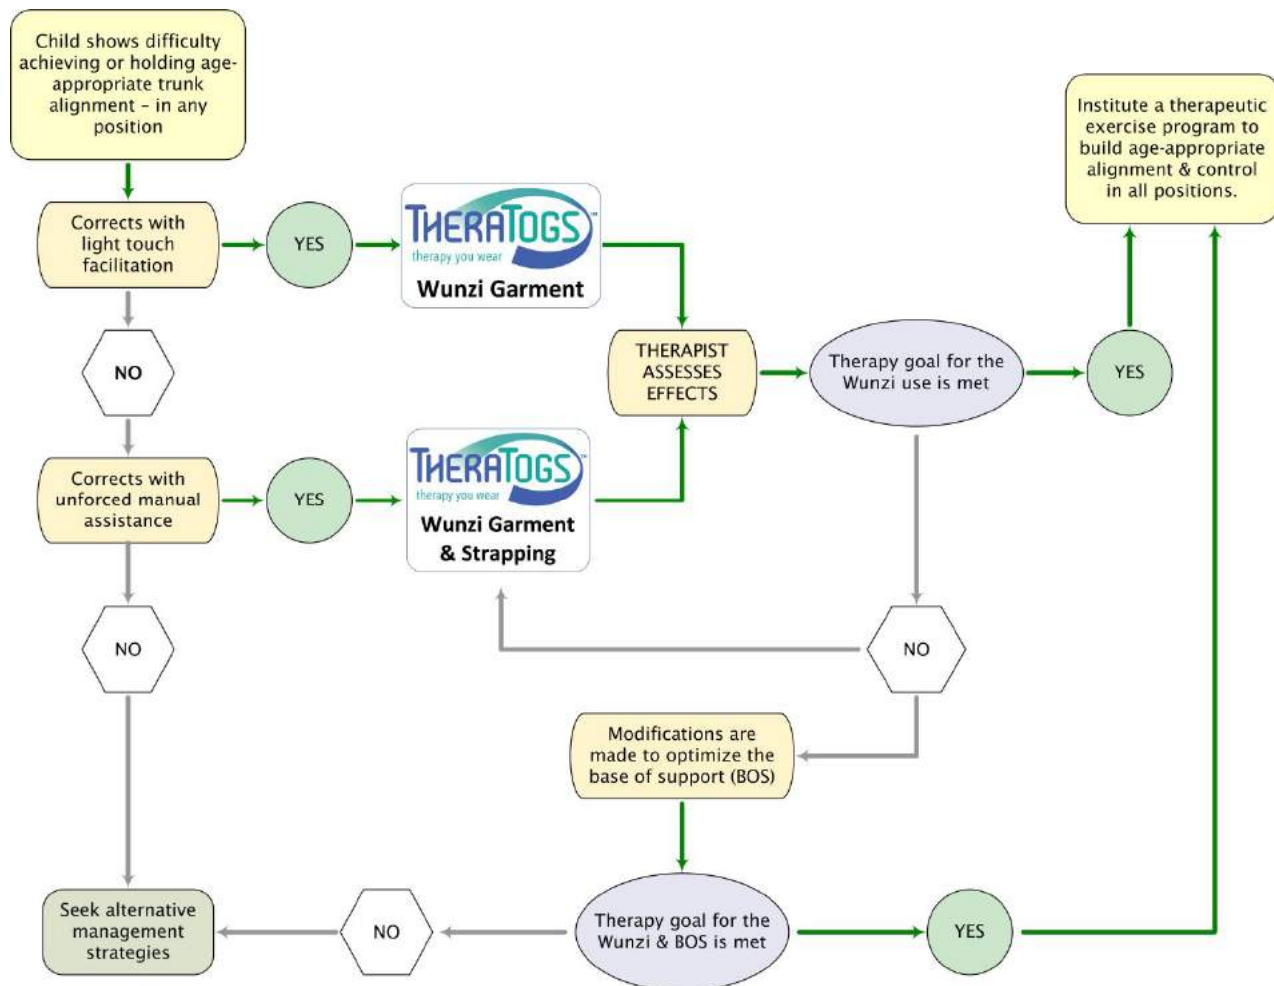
Child shows difficulty achieving or holding age-appropriate trunk alignment – in any position

Corrects with light touch facilitation

YES

THERATOGS™
therapy you wear
Wunzi Garment

NO

Corrects with unforced manual assistance

YES

THERATOGS™
therapy you wear
Wunzi Garment & Strapping

NO

THERAPIST ASSESSES EFFECTS

Therapy goal for the Wunzi use is met

YES

Institute a therapeutic exercise program to build age-appropriate alignment & control in all positions.

NO

Modifications are made to optimize the base of support (BOS)

Therapy goal for the Wunzi & BOS is met

YES

NO

Seek alternative management strategies